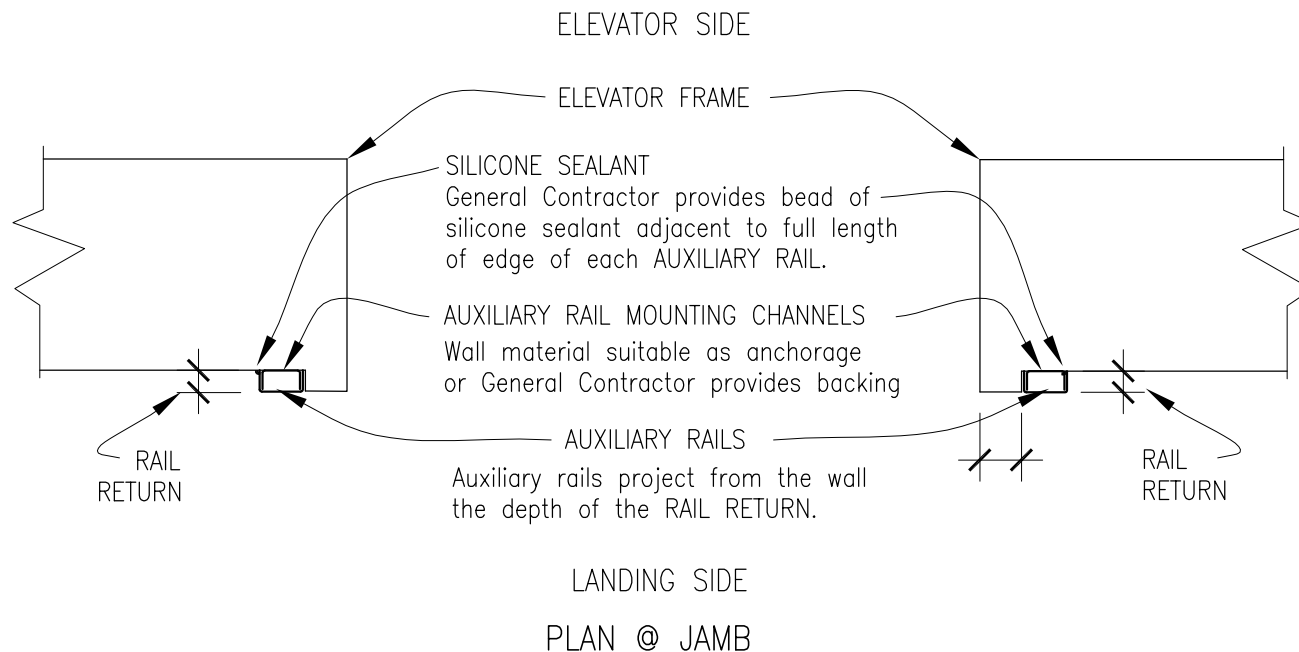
ELEVATOR SIDE

ELEVATOR FRAME

SILICONE SEALANT
General Contractor provides bead of silicone sealant adjacent to full length of edge of each AUXILIARY RAIL.

AUXILIARY RAIL MOUNTING CHANNELS
Wall material suitable as anchorage or General Contractor provides backing

RAIL RETURN

AUXILIARY RAILS
Auxiliary rails project from the wall the depth of the RAIL RETURN.

RAIL RETURN

LANDING SIDE

PLAN @ JAMB